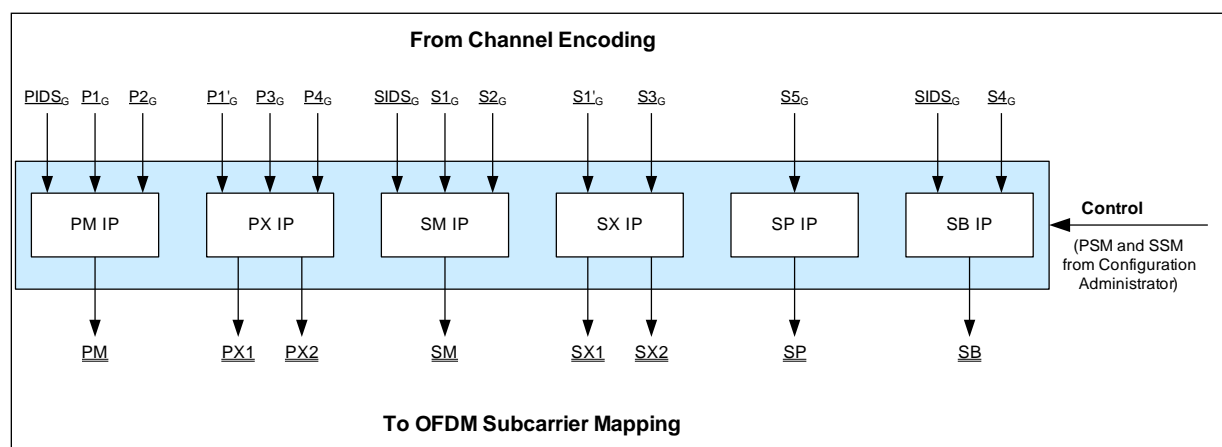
From Channel Encoding

$\underline{PIDS_G}$ $\underline{P1_G}$ $\underline{P2_G}$ $\underline{P1'_G}$ $\underline{P3_G}$ $\underline{P4_G}$ $\underline{SIDS_G}$ $\underline{S1_G}$ $\underline{S2_G}$ $\underline{S1'_G}$ $\underline{S3_G}$ $\underline{S5_G}$ $\underline{SIDS_G}$ $\underline{S4_G}$

PM IP

PX IP

SM IP

SX IP

SP IP

SB IP

Control

(PSM and SSM from Configuration Administrator)

PM PX1 PX2 SM SX1 SX2 SP SB

To OFDM Subcarrier Mapping